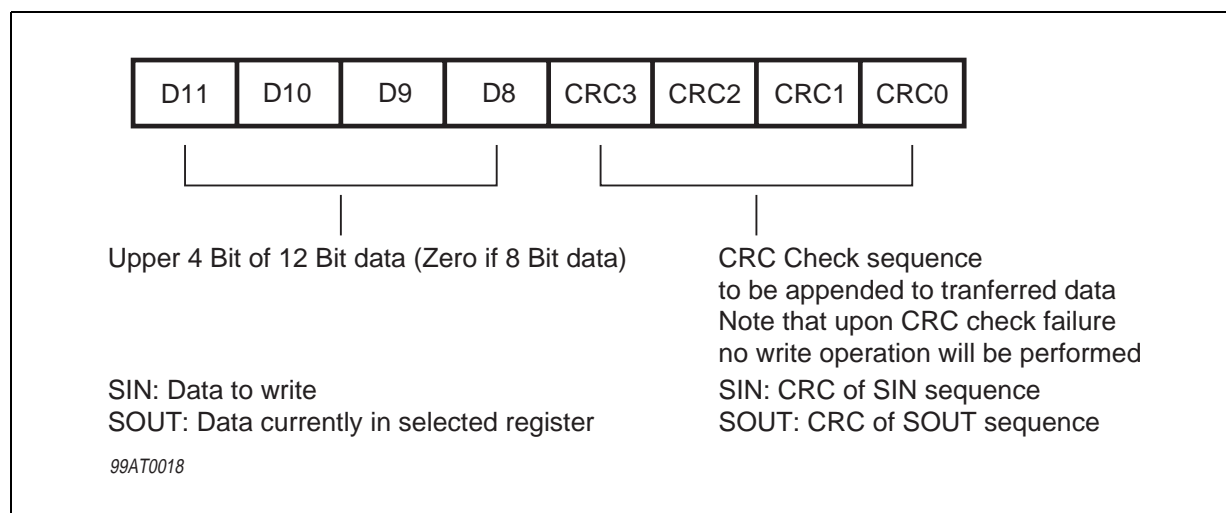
| D11 | D10 | D9 | D8 | CRC3 | CRC2 | CRC1 | CRC0 |
|---|---|---|---|---|---|---|---|

Upper 4 Bit of 12 Bit data (Zero if 8 Bit data)

SIN: Data to write
SOUT: Data currently in selected register

CRC Check sequence
to be appended to tranferred data
Note that upon CRC check failure
no write operation will be performed

SIN: CRC of SIN sequence
SOUT: CRC of SOUT sequence

99AT0018